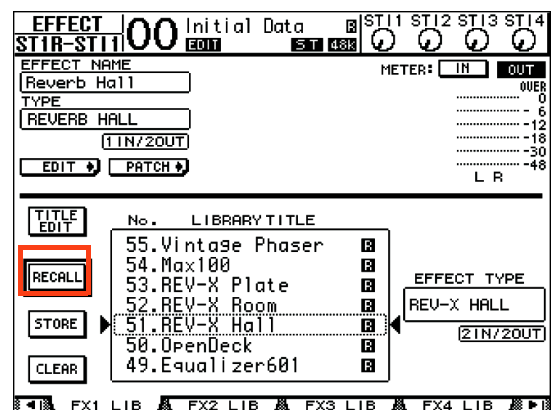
EFFECT ST1R-ST1I 00 Initial Data
EDIT
R
ST 48k
ST1 ST2 ST3 ST4

EFFECT NAME
Reverb Hall
TYPE
REVERB HALL
1IN/2OUT
EDIT
PATCH

METER: IN OUT
OVER
0
-6
-12
-18
-30
-48
L R

TITLE EDIT
RECALL
STORE
CLEAR

No. LIBRARY TITLE
55.Vintage Phaser R
54.Max100 R
53.REV-X Plate R
52.REV-X Room R
51.REV-X Hall R
50.OpenDeck R
49.Equalizer601 R

EFFECT TYPE
REV-X HALL
2IN/2OUT

FX1 LIB
FX2 LIB
FX3 LIB
FX4 LIB